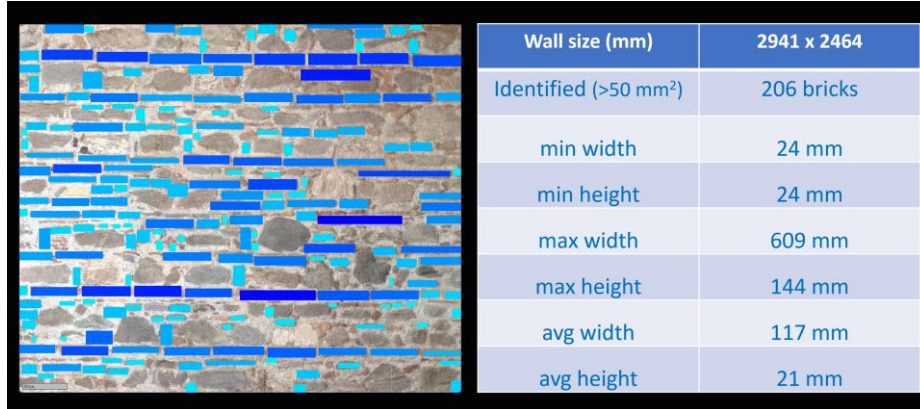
| Wall size (mm) | 2941 x 2464 |
|---|---|
| Identified (>50 mm$^2$) | 206 bricks |
| min width | 24 mm |
| min height | 24 mm |
| max width | 609 mm |
| max height | 144 mm |
| avg width | 117 mm |
| avg height | 21 mm |